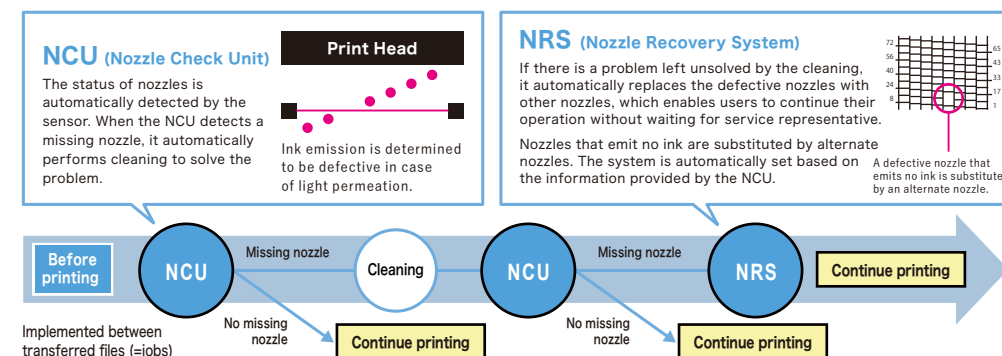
NCU (Nozzle Check Unit)

The status of nozzles is automatically detected by the sensor. When the NCU detects a missing nozzle, it automatically performs cleaning to solve the problem.

Print Head

Ink emission is determined to be defective in case of light permeation.

NRS (Nozzle Recovery System)

If there is a problem left unsolved by the cleaning, it automatically replaces the defective nozzles with other nozzles, which enables users to continue their operation without waiting for service representative.

Nozzles that emit no ink are substituted by alternate nozzles. The system is automatically set based on the information provided by the NCU.

72
56
40
24
8
65
49
33
17
1

A defective nozzle that emits no ink is substitute by an alternate nozzle.

Before printing

NCU

Missing nozzle

Cleaning

NCU

Missing nozzle

NRS

Continue printing

No missing nozzle

Continue printing

No missing nozzle

Continue printing

Implemented between transferred files (=jobs)